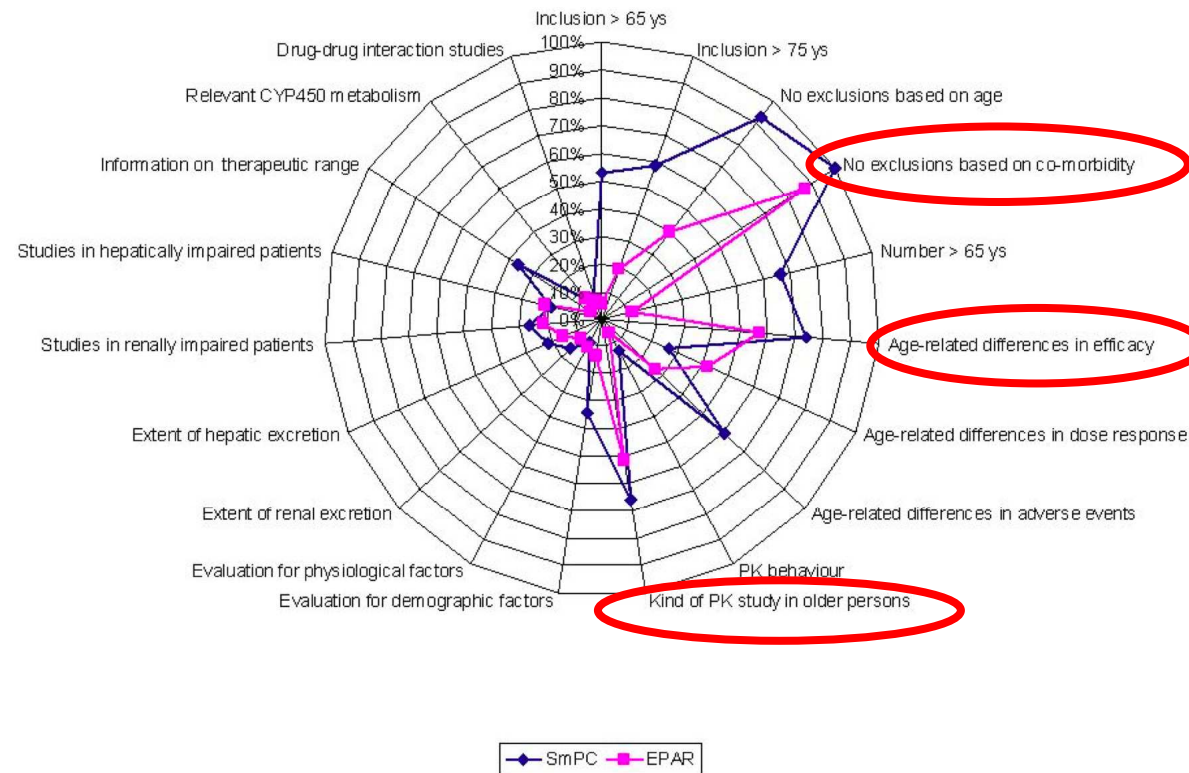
Inclusion > 65 ys
100%
90%
80%
70%
60%
50%
40%
30%
20%
10%
0%
Inclusion > 75 ys
No exclusions based on age
No exclusions based on co-morbidity
Number > 65 ys
Age-related differences in efficacy
Age-related differences in dose response
Age-related differences in adverse events
PK behaviour
Kind of PK study in older persons
Evaluation for demographic factors
Evaluation for physiological factors
Extent of renal excretion
Extent of hepatic excretion
Studies in renally impaired patients
Studies in hepatically impaired patients
Information on therapeutic range
Relevant CYP450 metabolism
Drug-drug interaction studies

SmPC EPAR